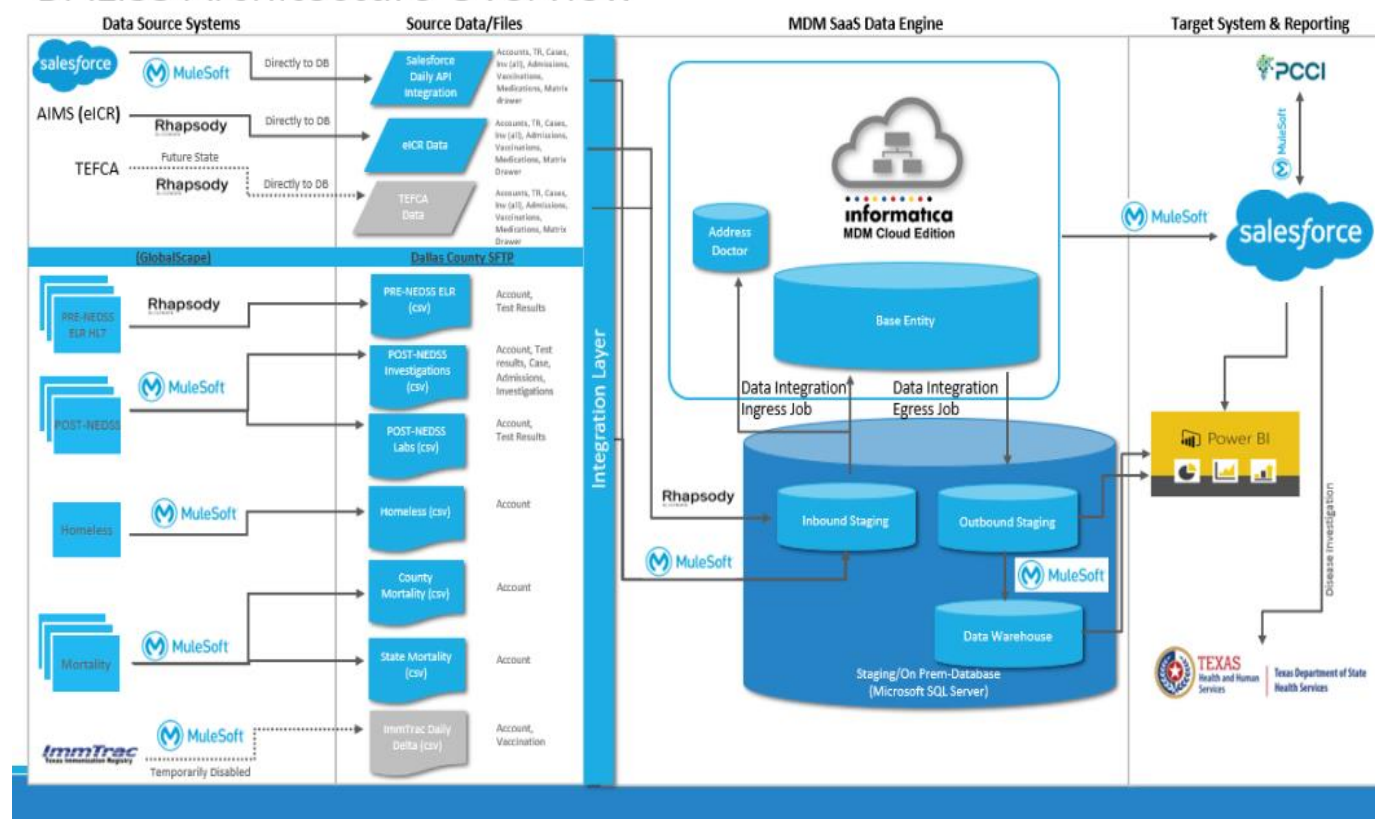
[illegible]

Data Source Systems

Source Data/Files

MDM SaaS Data Engine

Target System & Reporting

salesforce

MuleSoft

Directly to DB

Salesforce Daily API Integration

Accounts, TB, Cases, Inv (all), Admissions, Vaccinations, Medications, Matrix drawer

AIMS (eICR)

Rhapsody

Directly to DB

eICR Data

Accounts, TB, Cases, Inv (all), Admissions, Vaccinations, Medications, Matrix Drawer

Future State

TEFCA

Rhapsody

Directly to DB

TEFCA Data

Accounts, TB, Cases, Inv (all), Admissions, Vaccinations, Medications, Matrix Drawer

[GlobalScape]

Dallas County SFTP

PRE-NEDSS ELR HL7

Rhapsody

PRE-NEDSS ELR (csv)

Account, Test Results

POST-NEDSS Investigations (csv)

Account, Test results, Case, Admissions, Investigations

POST-NEDSS

MuleSoft

POST-NEDSS Labs (csv)

Account, Test Results

Homeless

MuleSoft

Homeless (csv)

Account

County Mortality (csv)

Account

Mortality

MuleSoft

State Mortality (csv)

Account

ImmTrac

Texas Immunization Registry

MuleSoft

Temporarily Disabled

ImmTrac Daily Delta (csv)

Account, Vaccination

Integration Layer

informatica

MDM Cloud Edition

Address Doctor

Base Entity

Data Integration Ingress Job

Data Integration Egress Job

Rhapsody

Inbound Staging

Outbound Staging

MuleSoft

MuleSoft

Data Warehouse

Staging/On Prem-Database (Microsoft SQL Server)

PCCI

MuleSoft

MuleSoft

salesforce

Power BI

Disease Investigation

TEXAS Health and Human Services

Texas Department of State Health Services